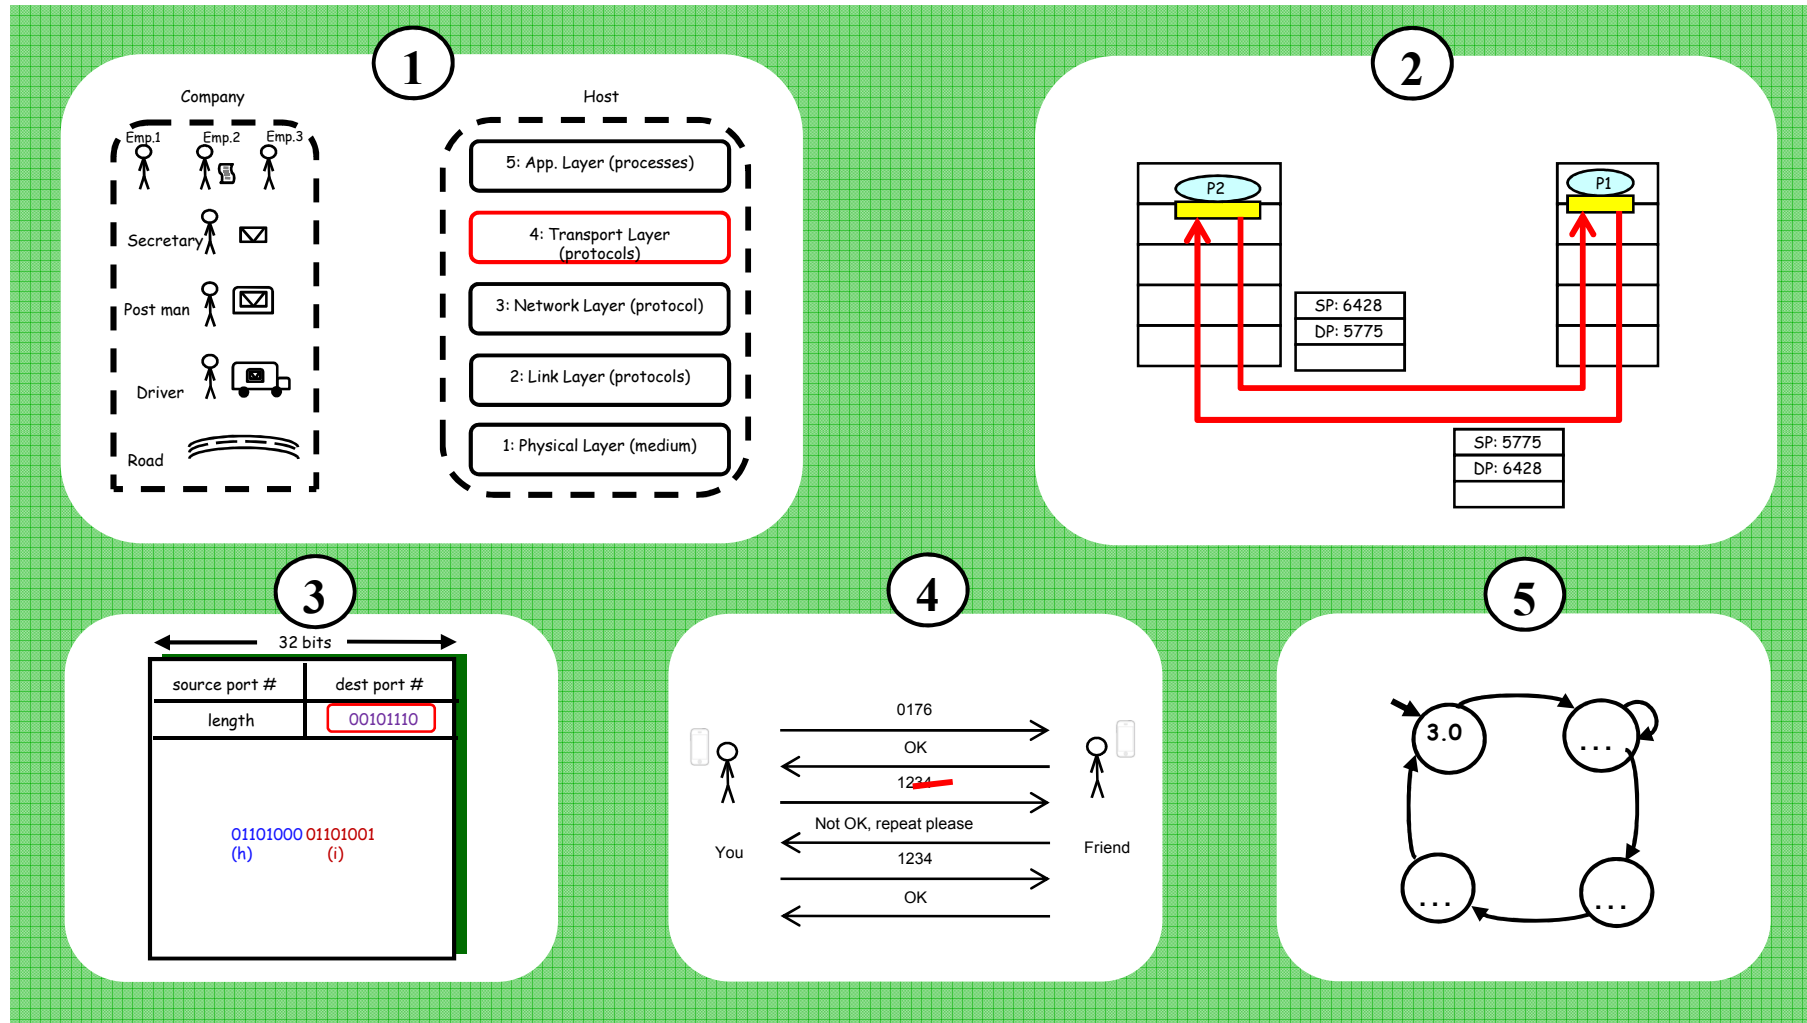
1

Company

Emp.1 Emp.2 Emp.3

Secretary

Post man

Driver

Road

Host

5: App. Layer (processes)

4: Transport Layer (protocols)

3: Network Layer (protocol)

2: Link Layer (protocols)

1: Physical Layer (medium)

2

P2

P1

SP: 6428
DP: 5775

SP: 5775
DP: 6428

3

32 bits

| source port # | dest port # |
|---|---|
| length | 00101110 |

01101000 01101001
(h) (i)

4

0176

OK

1234

Not OK, repeat please

1234

OK

You

Friend

5

3.0

...

...

...